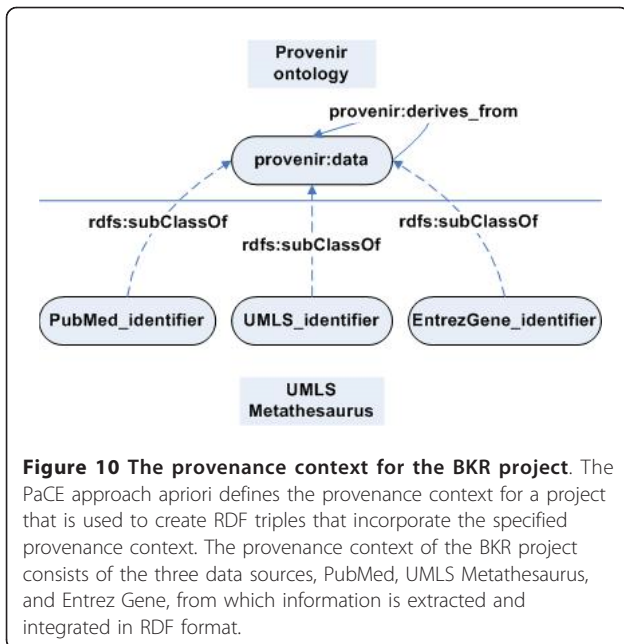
Provenir ontology

provenir:derives_from

provenir:data

rdfs:subClassOf

rdfs:subClassOf

rdfs:subClassOf

PubMed_identifier

UMLS_identifier

EntrezGene_identifier

UMLS Metathesaurus

**Figure 10 The provenance context for the BKR project**. The PaCE approach apriori defines the provenance context for a project that is used to create RDF triples that incorporate the specified provenance context. The provenance context of the BKR project consists of the three data sources, PubMed, UMLS Metathesaurus, and Entrez Gene, from which information is extracted and integrated in RDF format.